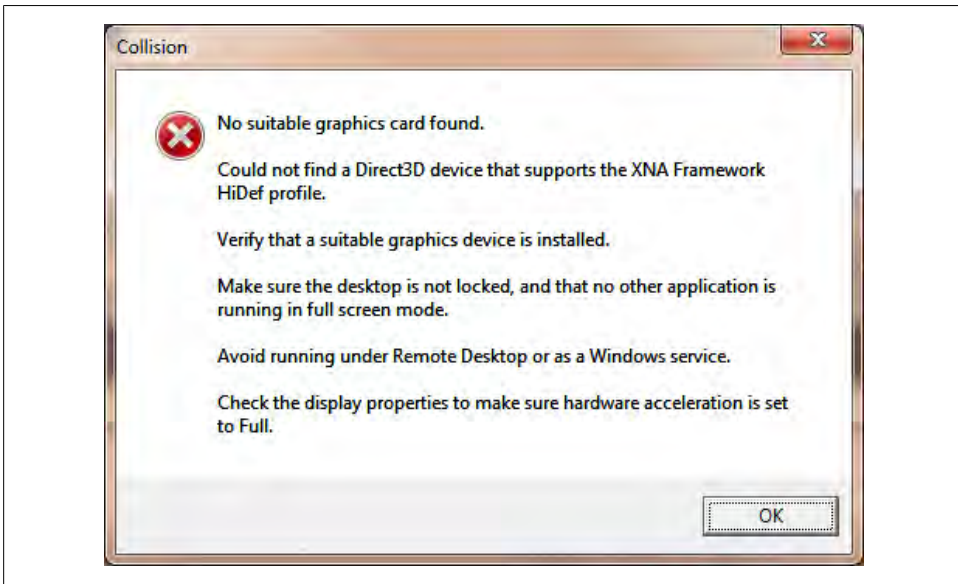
Collision

No suitable graphics card found.

Could not find a Direct3D device that supports the XNA Framework HiDef profile.

Verify that a suitable graphics device is installed.

Make sure the desktop is not locked, and that no other application is running in full screen mode.

Avoid running under Remote Desktop or as a Windows service.

Check the display properties to make sure hardware acceleration is set to Full.

OK